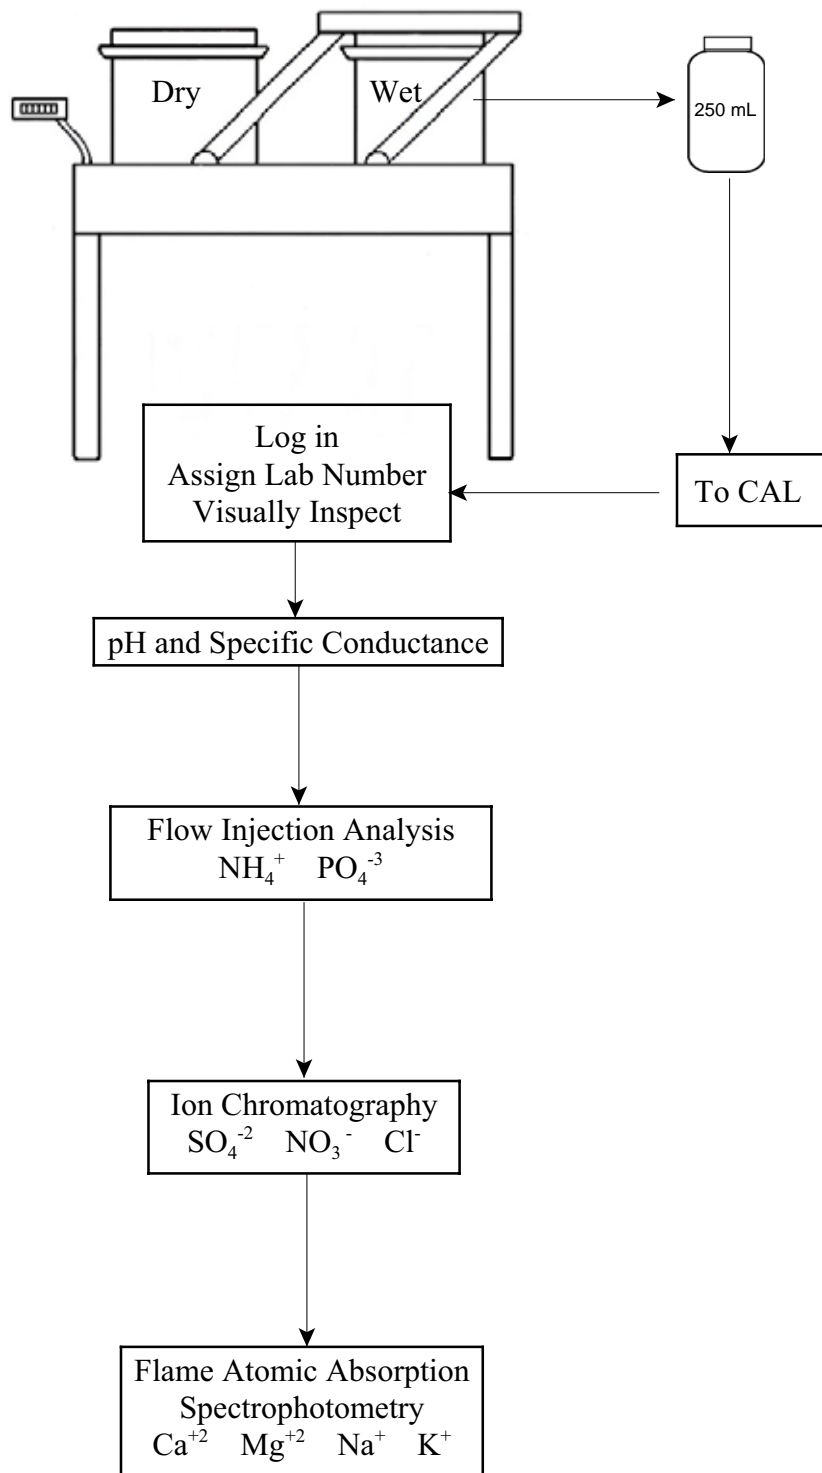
Dry

Wet

250 mL

Log in
Assign Lab Number
Visually Inspect

To CAL

pH and Specific Conductance

Flow Injection Analysis
$NH_4^+$ $PO_4^{-3}$

Ion Chromatography
$SO_4^{-2}$ $NO_3^-$ $Cl^-$

Flame Atomic Absorption
Spectrophotometry
$Ca^{+2}$ $Mg^{+2}$ $Na^+$ $K^+$